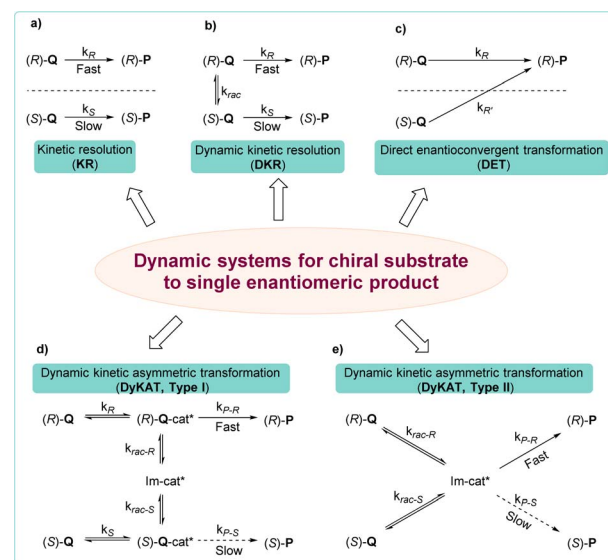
a)

(R)-Q $\xrightarrow[\text{Fast}]{k_R}$ (R)-P

(S)-Q $\xrightarrow[\text{Slow}]{k_S}$ (S)-P

Kinetic resolution (KR)

b)

(R)-Q $\xrightarrow[\text{Fast}]{k_R}$ (R)-P

$k_{rac}$

(S)-Q $\xrightarrow[\text{Slow}]{k_S}$ (S)-P

Dynamic kinetic resolution (DKR)

c)

(R)-Q $\xrightarrow{k_R}$ (R)-P

(S)-Q $k_{R'}$

Direct enantioconvergent transformation (DET)

Dynamic systems for chiral substrate to single enantiomeric product

d)

Dynamic kinetic asymmetric transformation (DyKAT, Type I)

(R)-Q $\underset{}{\overset{k_R}{\rightleftharpoons}}$ (R)-Q-cat* $\xrightarrow[\text{Fast}]{k_{P-R}}$ (R)-P

$k_{rac-R}$

Im-cat*

$k_{rac-S}$

(S)-Q $\underset{}{\overset{k_S}{\rightleftharpoons}}$ (S)-Q-cat* $\xrightarrow[\text{Slow}]{k_{P-S}}$ (S)-P

e)

Dynamic kinetic asymmetric transformation (DyKAT, Type II)

(R)-Q

$k_{rac-R}$

$k_{P-R}$

Fast

(R)-P

Im-cat*

$k_{rac-S}$

$k_{P-S}$

Slow

(S)-Q

(S)-P